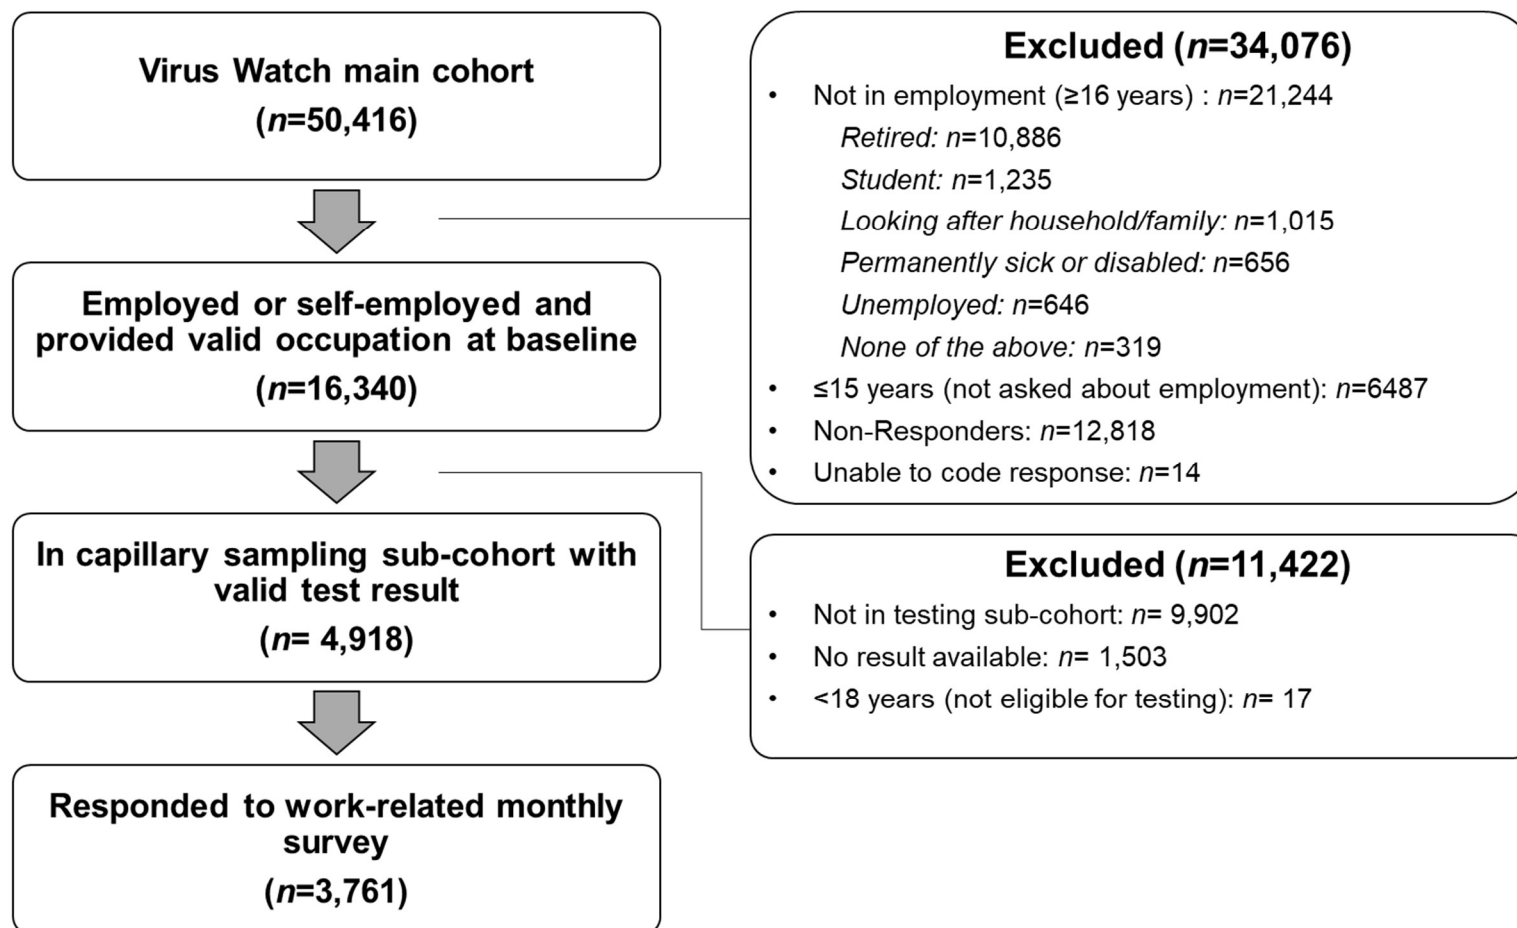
Virus Watch main cohort
(*n*=50,416)

Excluded (*n*=34,076)

- Not in employment (≥16 years) : *n*=21,244
  *Retired:* *n*=10,886
  *Student:* *n*=1,235
  *Looking after household/family:* *n*=1,015
  *Permanently sick or disabled:* *n*=656
  *Unemployed:* *n*=646
  *None of the above:* *n*=319
- ≤15 years (not asked about employment): *n*=6487
- Non-Responders: *n*=12,818
- Unable to code response: *n*=14

Employed or self-employed and provided valid occupation at baseline
(*n*=16,340)

Excluded (*n*=11,422)

- Not in testing sub-cohort: *n*= 9,902
- No result available: *n*= 1,503
- <18 years (not eligible for testing): *n*= 17

In capillary sampling sub-cohort with valid test result
(*n*= 4,918)

Responded to work-related monthly survey
(*n*=3,761)